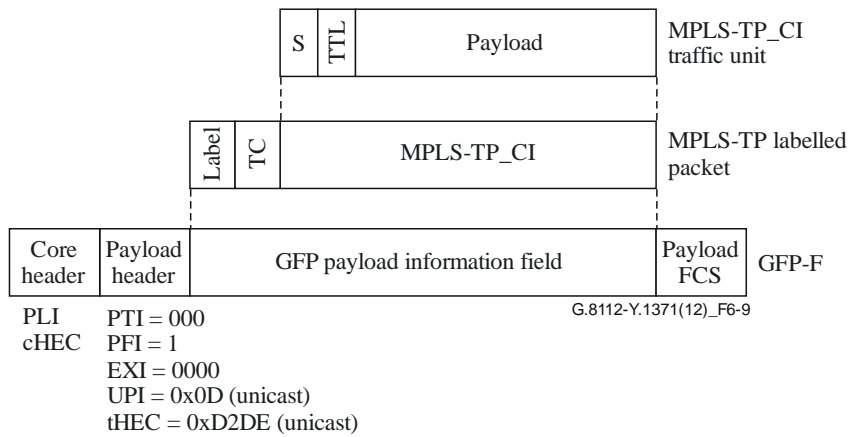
S
TTL
Payload
MPLS-TP_CI traffic unit

Label
TC
MPLS-TP_CI
MPLS-TP labelled packet

Core header
Payload header
GFP payload information field
Payload FCS
GFP-F

G.8112-Y.1371(12)_F6-9

PLI
cHEC

PTI = 000
PFI = 1
EXI = 0000
UPI = 0x0D (unicast)
tHEC = 0xD2DE (unicast)